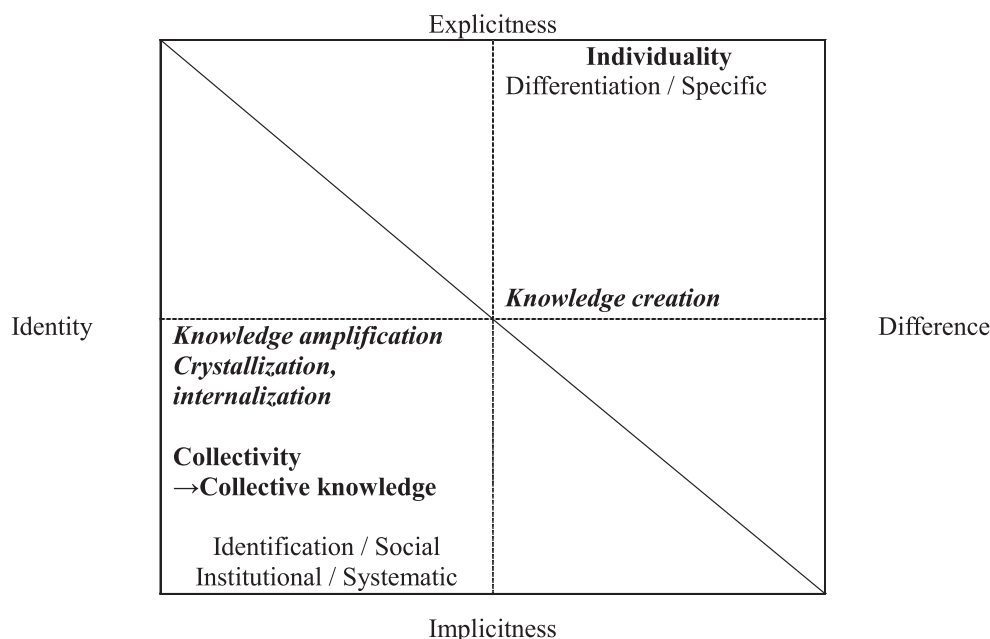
Explicitness

Individuality
Differentiation / Specific

Knowledge creation

Identity

Difference

Knowledge amplification
Crystallization,
internalization

Collectivity
→Collective knowledge

Identification / Social
Institutional / Systematic

Implicitness